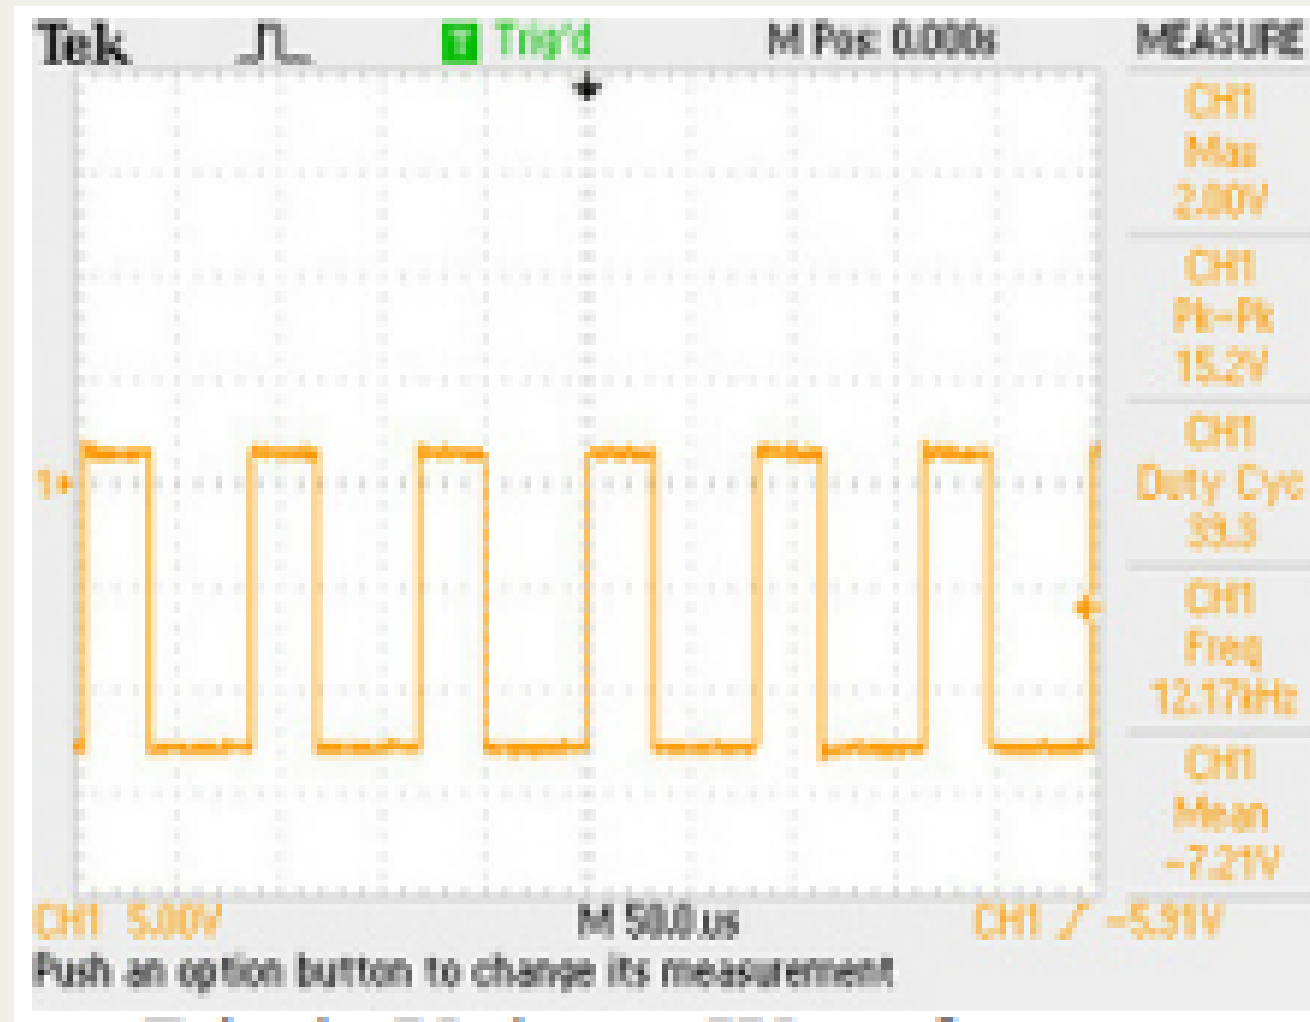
Tek T Trig'd M Pos: 0.000s MEASURE

CH1 Max 2.00V

CH1 Pk-Pk 15.2V

CH1 Duty Cyc 33.3

CH1 Freq 12.17kHz

CH1 Mean -7.21V

1

CH1 5.00V M 50.0us CH1 / -5.91V

Push an option button to change its measurement